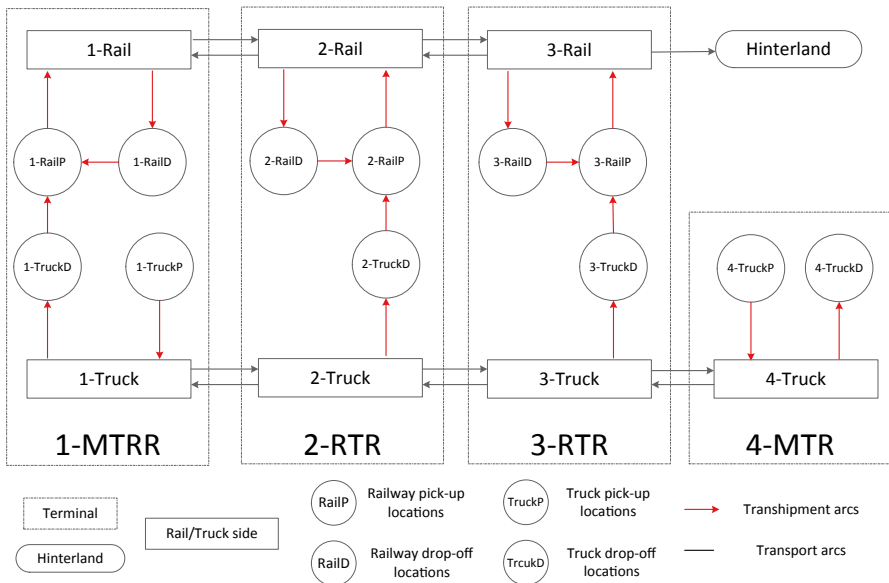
1-Rail

2-Rail

3-Rail

Hinterland

1-RailP

1-RailD

2-RailD

2-RailP

3-RailD

3-RailP

1-TruckD

1-TruckP

2-TruckD

3-TruckD

4-TruckP

4-TruckD

1-Truck

2-Truck

3-Truck

4-Truck

1-MTRR

2-RTR

3-RTR

4-MTR

Terminal

Hinterland

Rail/Truck side

RailP Railway pick-up locations

RailD Railway drop-off locations

TruckP Truck pick-up locations

TrcukD Truck drop-off locations

Transhipment arcs

Transport arcs